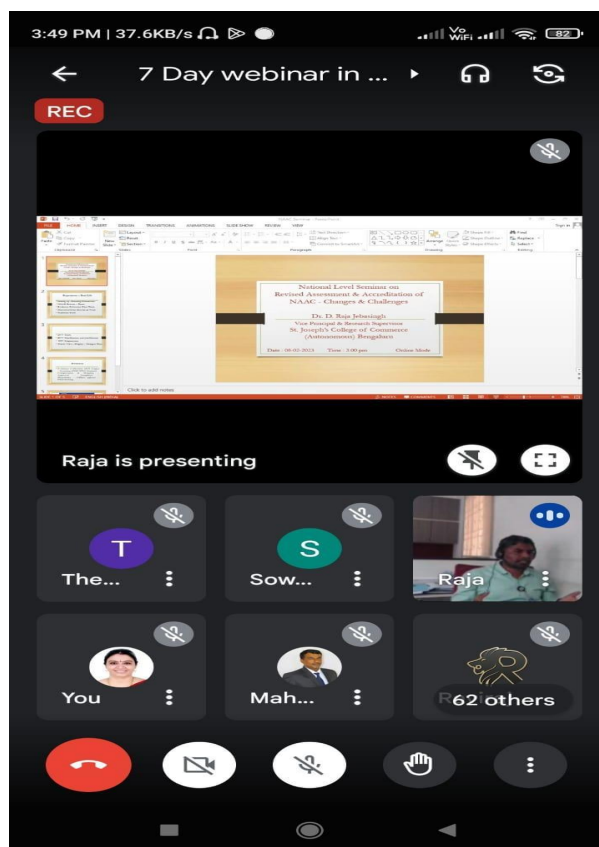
3:49 PM | 37.6KB/s

Vo WiFi

82

7 Day webinar in ...

REC

National Level Seminar on Revised Assessment & Accreditation of NAAC - Changes & Challenges

Dr. D. Raja Jebasingh
Vice Principal & Research Supervisor
St. Joseph's College of Commerce (Autonomous) Bengaluru

Date : 08-03-2023 Time : 3.00 pm Online Mode

Click to add notes

Raja is presenting

T
The...

S
Sow...

Raja

You

Mah...

62 others